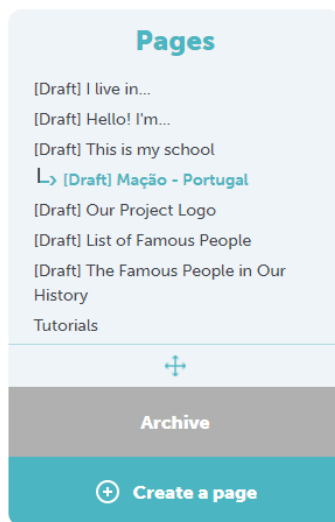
Pages

[Draft] I live in...

[Draft] Hello! I'm...

[Draft] This is my school

[Draft] Mação - Portugal

[Draft] Our Project Logo

[Draft] List of Famous People

[Draft] The Famous People in Our History

Tutorials

Archive

Create a page